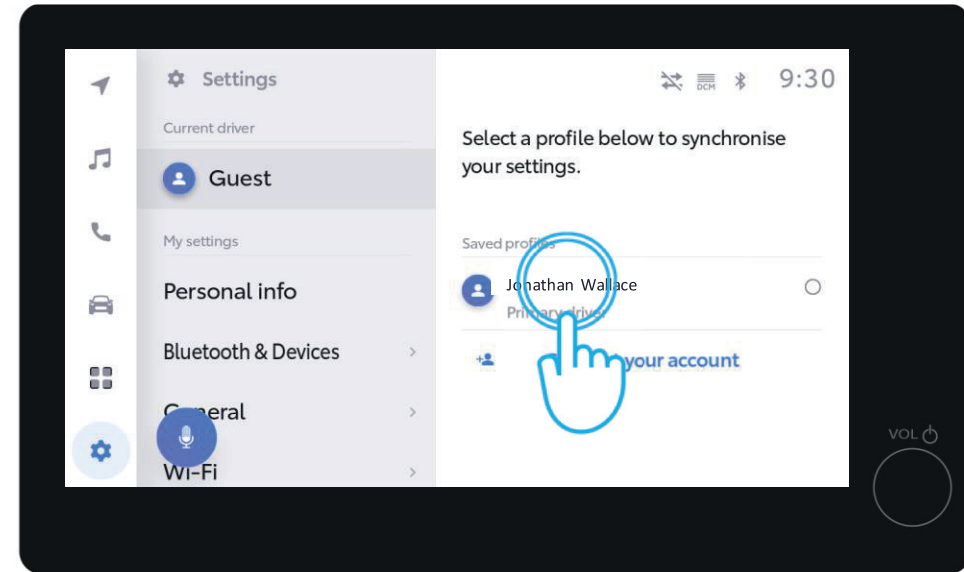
Settings

Current driver

Guest

My settings

Personal info

Bluetooth & Devices

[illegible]eneral

Wi-Fi

DCM

9:30

Select a profile below to synchronise your settings.

Saved profi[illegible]

Jonathan Wallace

Pri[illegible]

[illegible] your account

VOL